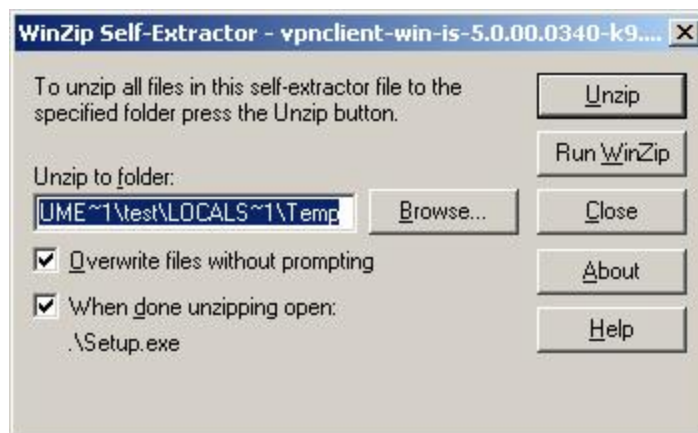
WinZip Self-Extractor - vpnclient-win-is-5.0.00.0340-k9....

To unzip all files in this self-extractor file to the specified folder press the Unzip button.

Unzip

Run WinZip

Unzip to folder:

UME~1\test\LOCALS~1\Temp

Browse...

Close

Overwrite files without prompting

About

When done unzipping open:
.\Setup.exe

Help